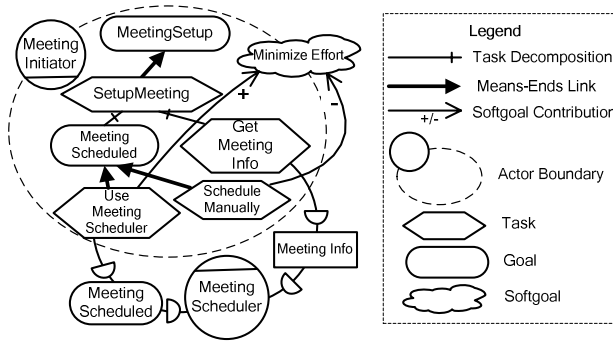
Meeting Initiator

MeetingSetup

Minimize Effort

SetupMeeting

+

-

Meeting Scheduled

Get Meeting Info

Use Meeting Scheduler

Schedule Manually

Meeting Info

Meeting Scheduled

Meeting Scheduler

Legend

Task Decomposition

Means-Ends Link

Softgoal Contribution

+/-

Actor Boundary

Task

Goal

Softgoal